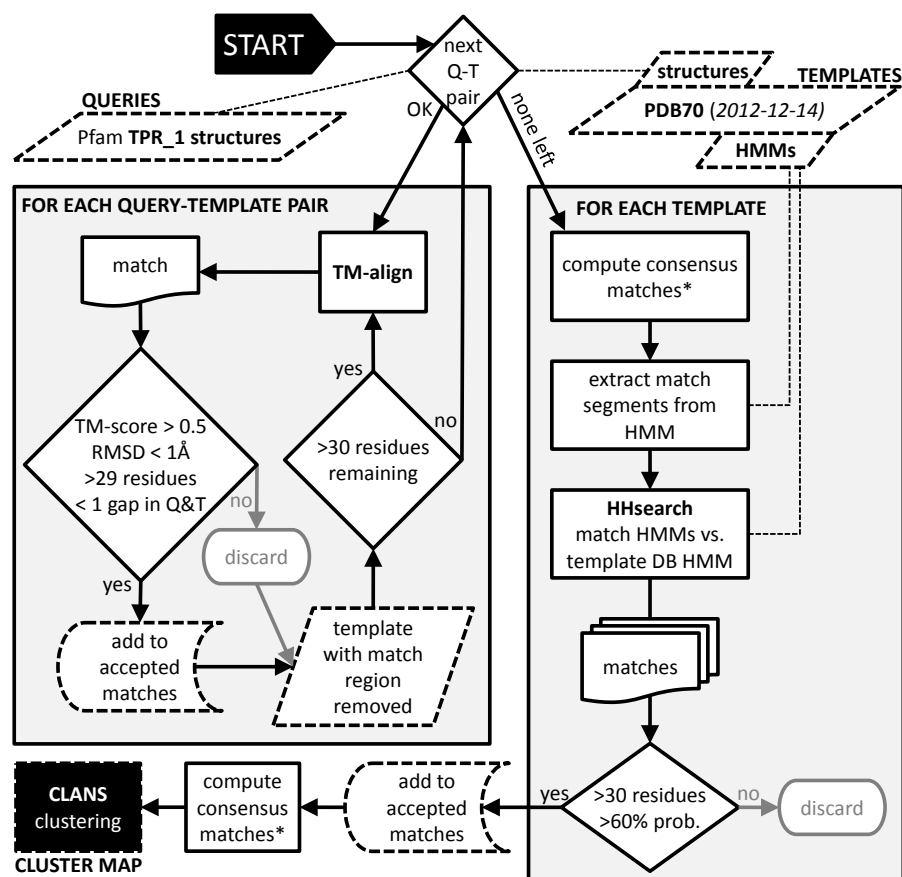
START

next Q-T pair

OK

none left

QUERIES

Pfam TPR_1 structures

structures

TEMPLATES

PDB70 (2012-12-14)

HMMs

FOR EACH QUERY-TEMPLATE PAIR

match

TM-align

TM-score > 0.5
RMSD < 1Å
>29 residues
< 1 gap in Q&T

no

discard

yes

>30 residues remaining

yes

no

add to accepted matches

template with match region removed

FOR EACH TEMPLATE

compute consensus matches*

extract match segments from HMM

HHsearch
match HMMs vs. template DB HMM

matches

>30 residues
>60% prob.

yes

no

discard

add to accepted matches

compute consensus matches*

CLANS clustering

CLUSTER MAP